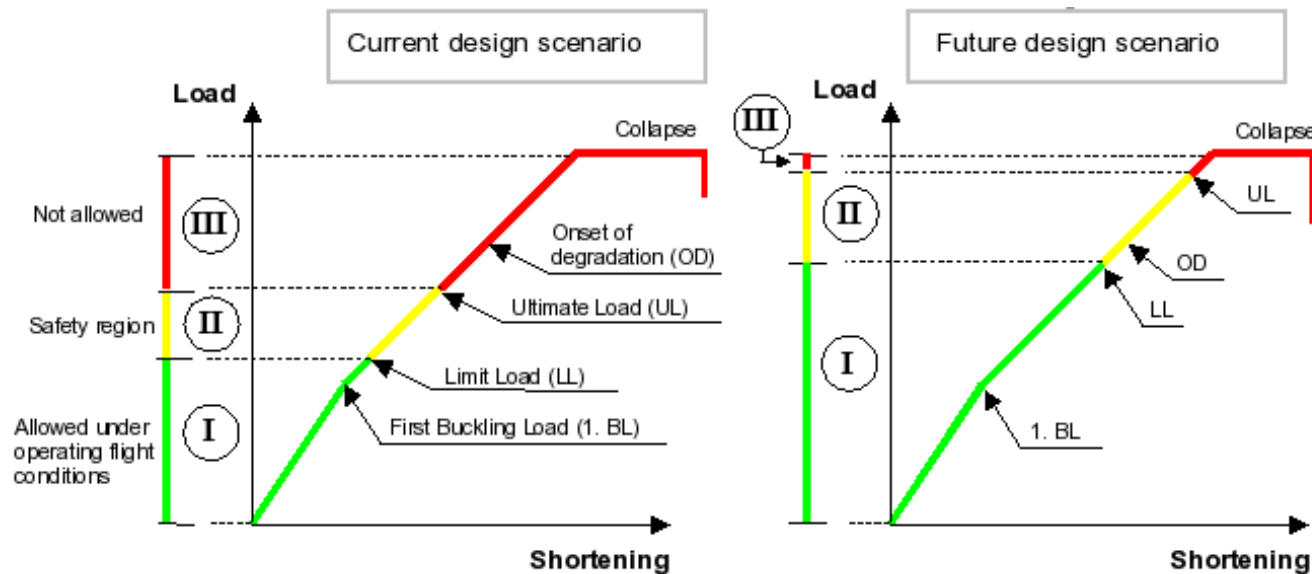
Current design scenario

Load

Collapse

Not allowed

III

Onset of degradation (OD)

Safety region

II

Ultimate Load (UL)

Limit Load (LL)

Allowed under operating flight conditions

I

First Buckling Load (1. BL)

Shortening

Future design scenario

Load

III

Collapse

II

UL

OD

LL

I

1. BL

Shortening